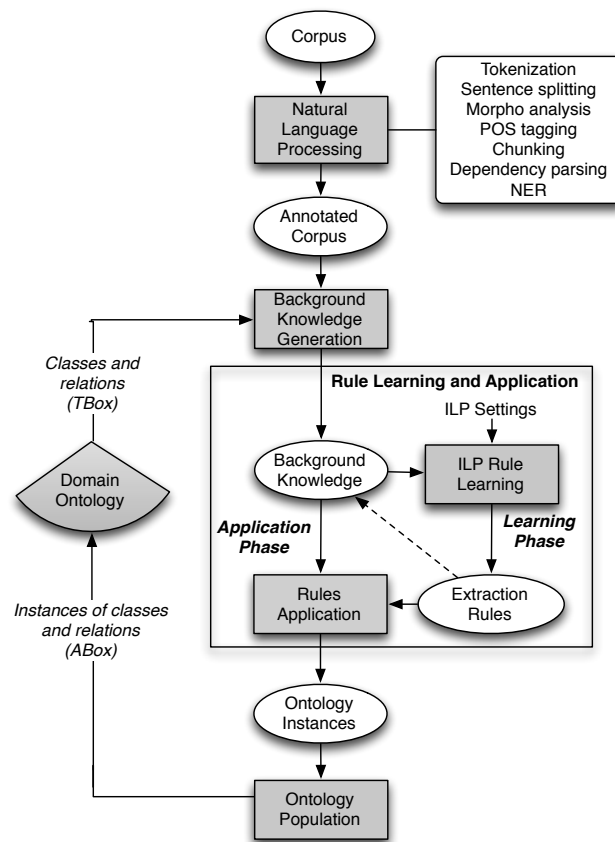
Corpus

Natural Language Processing

Tokenization
Sentence splitting
Morpho analysis
POS tagging
Chunking
Dependency parsing
NER

Annotated Corpus

Background Knowledge Generation

Classes and relations (TBox)

Domain Ontology

Instances of classes and relations (ABox)

Rule Learning and Application

ILP Settings

Background Knowledge

ILP Rule Learning

Application Phase

Learning Phase

Rules Application

Extraction Rules

Ontology Instances

Ontology Population